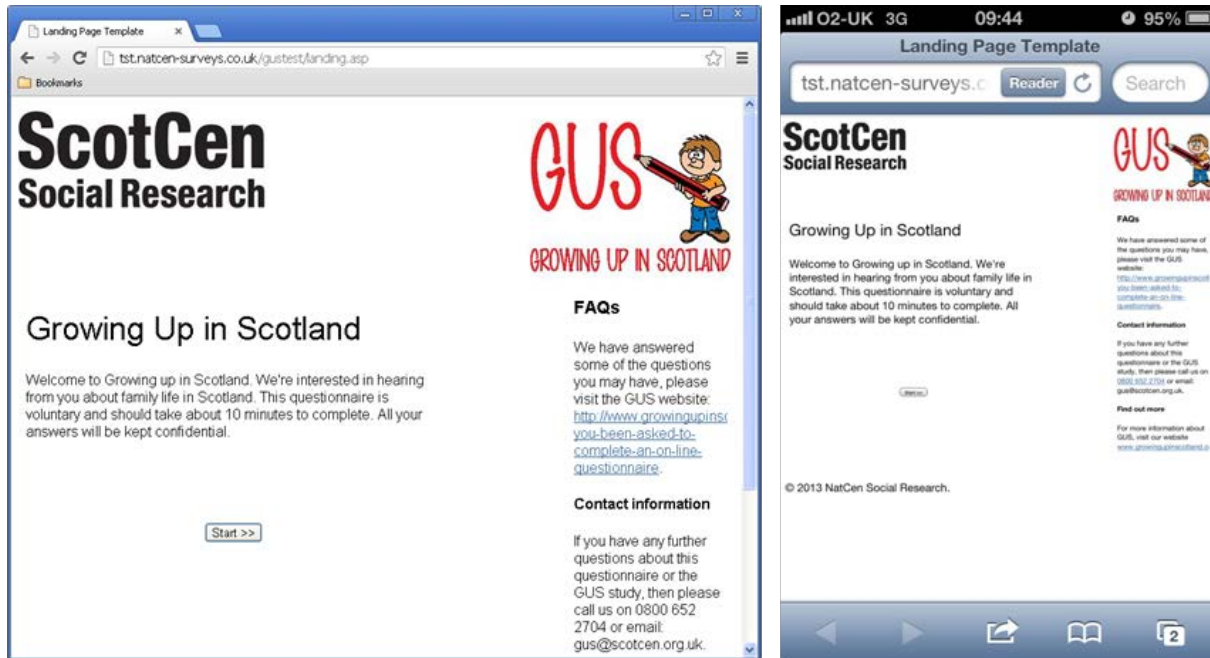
Landing Page Template ×

tst.natcen-surveys.co.uk/gustest/landing.asp

Bookmarks

ScotCen
Social Research

GUS
GROWING UP IN SCOTLAND

Growing Up in Scotland

Welcome to Growing up in Scotland. We're interested in hearing from you about family life in Scotland. This questionnaire is voluntary and should take about 10 minutes to complete. All your answers will be kept confidential.

Start >>

FAQs

We have answered some of the questions you may have, please visit the GUS website: http://www.growingupinsc you-been-asked-to-complete-an-on-line-questionnaire.

Contact information

If you have any further questions about this questionnaire or the GUS study, then please call us on 0800 652 2704 or email: gus@scotcen.org.uk.

O2-UK 3G 09:44 95%

Landing Page Template

tst.natcen-surveys.c Reader

Search

ScotCen
Social Research

GUS
GROWING UP IN SCOTLAND

Growing Up in Scotland

Welcome to Growing up in Scotland. We're interested in hearing from you about family life in Scotland. This questionnaire is voluntary and should take about 10 minutes to complete. All your answers will be kept confidential.

Start >>

FAQs

We have answered some of the questions you may have, please visit the GUS website: http://www.growingupinscot you-been-asked-to-complete-an-on-line-questionnaire.

Contact information

If you have any further questions about this questionnaire or the GUS study, then please call us on 0800 652 2704 or email: gus@scotcen.org.uk.

Find out more

For more information about GUS, visit our website www.growingupinscotland.o

© 2013 NatCen Social Research.

2